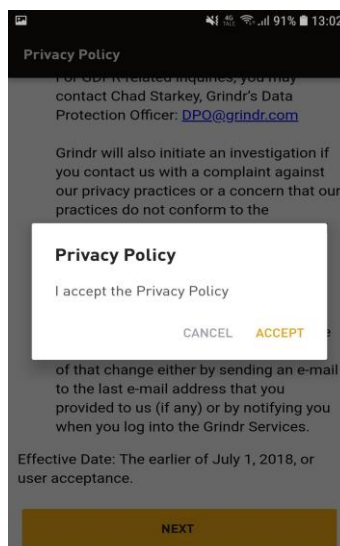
91% 13:02

Privacy Policy

For GDPR related inquiries, you may contact Chad Starkey, Grindr's Data Protection Officer: DPO@grindr.com

Grindr will also initiate an investigation if you contact us with a complaint against our privacy practices or a concern that our practices do not conform to the

Privacy Policy

I accept the Privacy Policy

CANCEL ACCEPT

of that change either by sending an e-mail to the last e-mail address that you provided to us (if any) or by notifying you when you log into the Grindr Services.

Effective Date: The earlier of July 1, 2018, or user acceptance.

NEXT